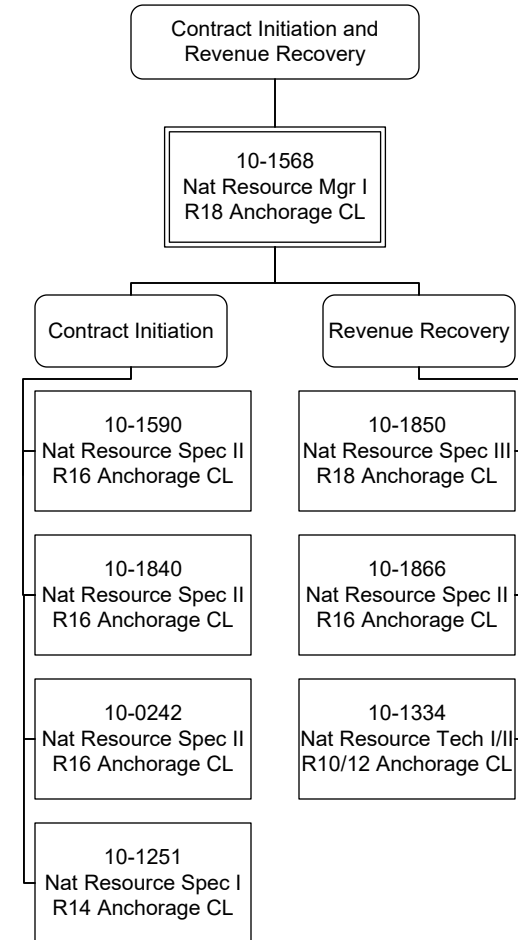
Contract Initiation and Revenue Recovery

10-1568
Nat Resource Mgr I
R18 Anchorage CL

Contract Initiation

10-1590
Nat Resource Spec II
R16 Anchorage CL

10-1840
Nat Resource Spec II
R16 Anchorage CL

10-0242
Nat Resource Spec II
R16 Anchorage CL

10-1251
Nat Resource Spec I
R14 Anchorage CL

Revenue Recovery

10-1850
Nat Resource Spec III
R18 Anchorage CL

10-1866
Nat Resource Spec II
R16 Anchorage CL

10-1334
Nat Resource Tech I/II
R10/12 Anchorage CL